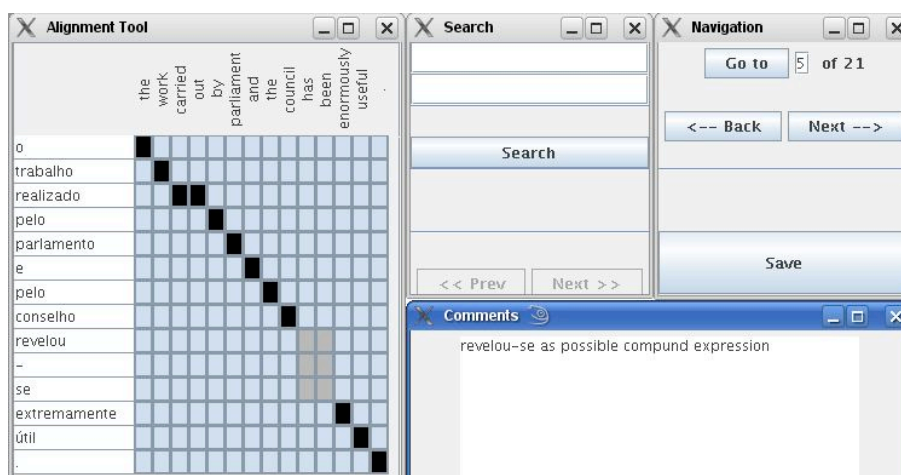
Alignment Tool

the
work
carried
out
by
parliament
and
the
council
has
been
enormously
useful
.

o
trabalho
realizado
pelo
parlamento
e
pelo
conselho
revelou
-
se
extremamente
útil
.

Search

Search

<< Prev
Next >>

Navigation

Go to 5 of 21

<-- Back
Next -->

Save

Comments

revelou-se as possible compund expression